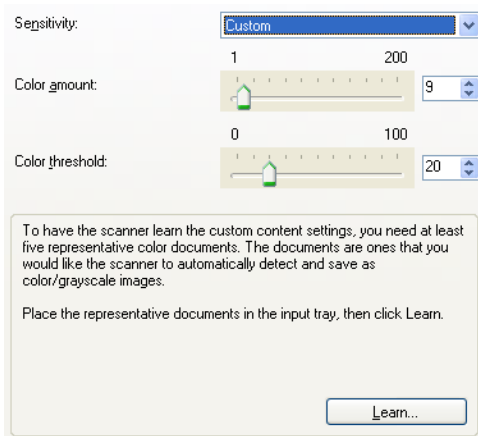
Sensitivity:

Custom

1

200

Color amount:

9

0

100

Color threshold:

20

To have the scanner learn the custom content settings, you need at least five representative color documents. The documents are ones that you would like the scanner to automatically detect and save as color/grayscale images.

Place the representative documents in the input tray, then click Learn.

Learn...